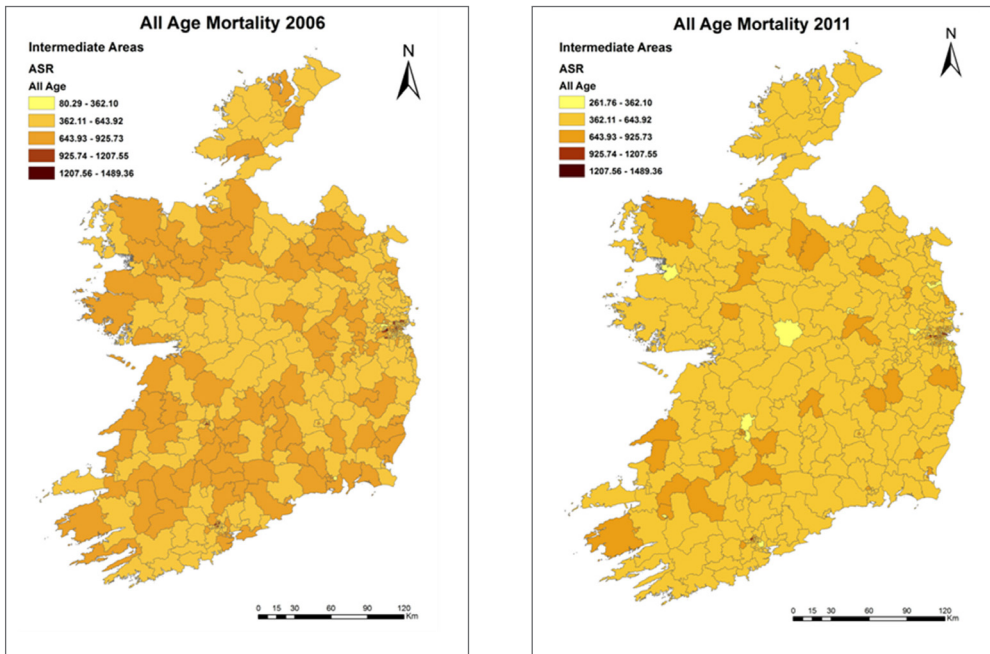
All Age Mortality 2006

Intermediate Areas

ASR

All Age

80.29 - 362.10
362.11 - 643.92
643.93 - 925.73
925.74 - 1207.55
1207.56 - 1489.36

N

0 15 30 60 90 120 Km

All Age Mortality 2011

Intermediate Areas

ASR

All Age

261.76 - 362.10
362.11 - 643.92
643.93 - 925.73
925.74 - 1207.55
1207.56 - 1489.36

N

0 15 30 60 90 120 Km